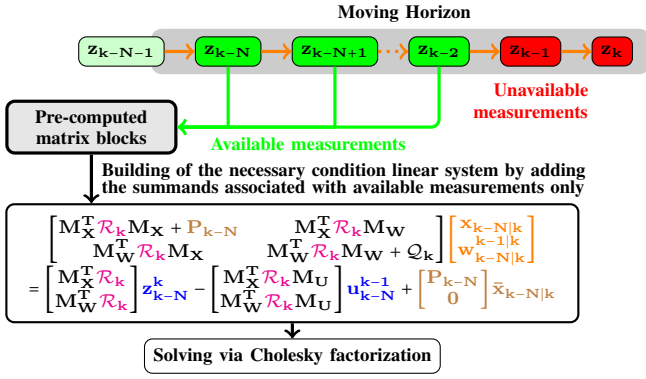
Moving Horizon

$\mathbf{z_{k-N-1}}$ $\mathbf{z_{k-N}}$ $\mathbf{z_{k-N+1}}$ $\mathbf{z_{k-2}}$ $\mathbf{z_{k-1}}$ $\mathbf{z_k}$

Unavailable measurements

Pre-computed matrix blocks

Available measurements

Building of the necessary condition linear system by adding the summands associated with available measurements only

$\begin{bmatrix} \mathbf{M_X^T}\mathcal{R}_\mathbf{k}\mathbf{M_X} + \mathbf{P_{k-N}} & \mathbf{M_X^T}\mathcal{R}_\mathbf{k}\mathbf{M_W} \\ \mathbf{M_W^T}\mathcal{R}_\mathbf{k}\mathbf{M_X} & \mathbf{M_W^T}\mathcal{R}_\mathbf{k}\mathbf{M_W} + \mathcal{Q}_\mathbf{k} \end{bmatrix} \begin{bmatrix} \mathbf{x_{k-N|k}} \\ \mathbf{w_{k-N|k}^{k-1|k}} \end{bmatrix}$

$= \begin{bmatrix} \mathbf{M_X^T}\mathcal{R}_\mathbf{k} \\ \mathbf{M_W^T}\mathcal{R}_\mathbf{k} \end{bmatrix} \mathbf{z_{k-N}^k} - \begin{bmatrix} \mathbf{M_X^T}\mathcal{R}_\mathbf{k}\mathbf{M_U} \\ \mathbf{M_W^T}\mathcal{R}_\mathbf{k}\mathbf{M_U} \end{bmatrix} \mathbf{u_{k-N}^{k-1}} + \begin{bmatrix} \mathbf{P_{k-N}} \\ \mathbf{0} \end{bmatrix} \bar{\mathbf{x}}_\mathbf{k-N|k}$

Solving via Cholesky factorization